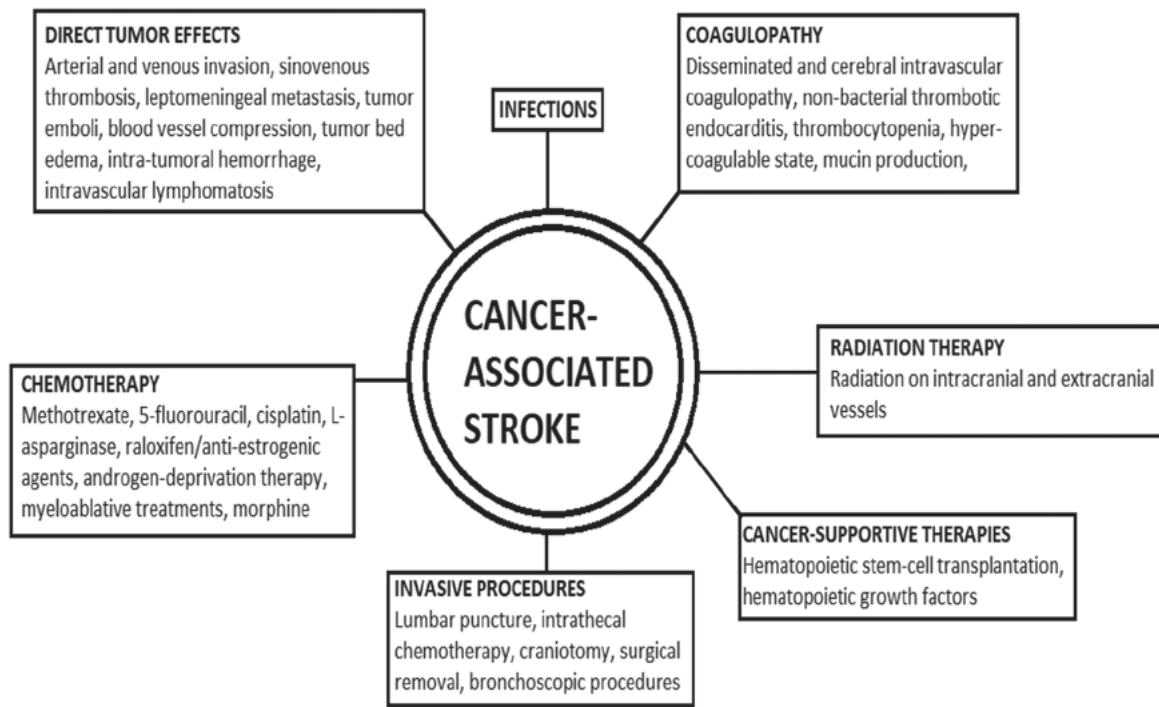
DIRECT TUMOR EFFECTS
Arterial and venous invasion, sinovenous thrombosis, leptomeningeal metastasis, tumor emboli, blood vessel compression, tumor bed edema, intra-tumoral hemorrhage, intravascular lymphomatosis

INFECTIONS

COAGULOPATHY
Disseminated and cerebral intravascular coagulopathy, non-bacterial thrombotic endocarditis, thrombocytopenia, hypercoagulable state, mucin production,

CANCER-ASSOCIATED STROKE

CHEMOTHERAPY
Methotrexate, 5-fluorouracil, cisplatin, L-asparginase, raloxifen/anti-estrogenic agents, androgen-deprivation therapy, myeloablative treatments, morphine

RADIATION THERAPY
Radiation on intracranial and extracranial vessels

CANCER-SUPPORTIVE THERAPIES
Hematopoietic stem-cell transplantation, hematopoietic growth factors

INVASIVE PROCEDURES
Lumbar puncture, intrathecal chemotherapy, craniotomy, surgical removal, bronchoscopic procedures